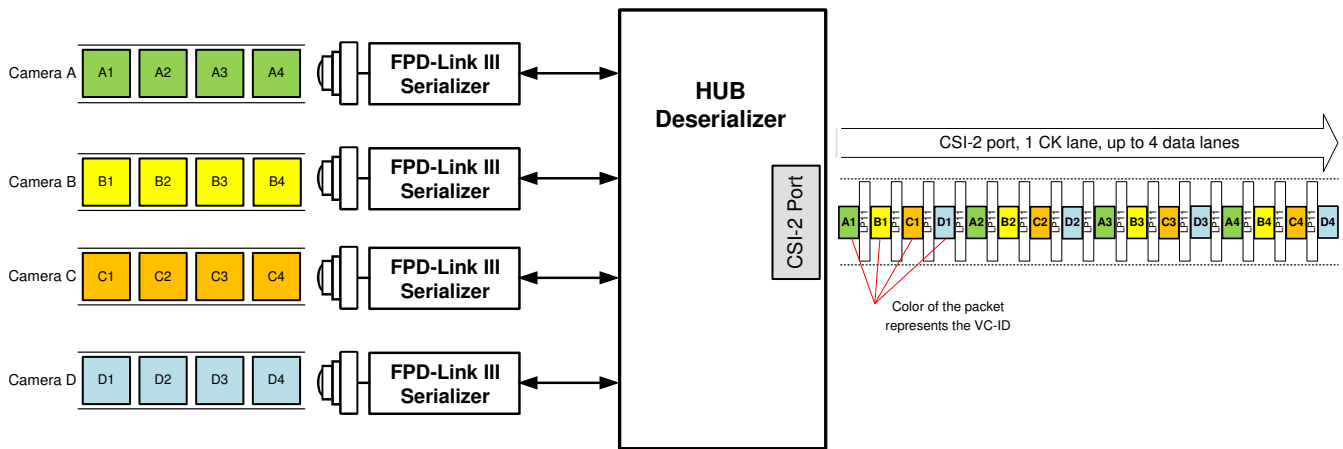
Camera A A1 A2 A3 A4 FPD-Link III Serializer

Camera B B1 B2 B3 B4 FPD-Link III Serializer

Camera C C1 C2 C3 C4 FPD-Link III Serializer

Camera D D1 D2 D3 D4 FPD-Link III Serializer

HUB Deserializer

CSI-2 Port

CSI-2 port, 1 CK lane, up to 4 data lanes

A1 LP11 B1 LP11 C1 LP11 D1 LP11 A2 LP11 B2 LP11 C2 LP11 D2 LP11 A3 LP11 B3 LP11 C3 LP11 D3 LP11 A4 LP11 B4 LP11 C4 LP11 D4

Color of the packet represents the VC-ID